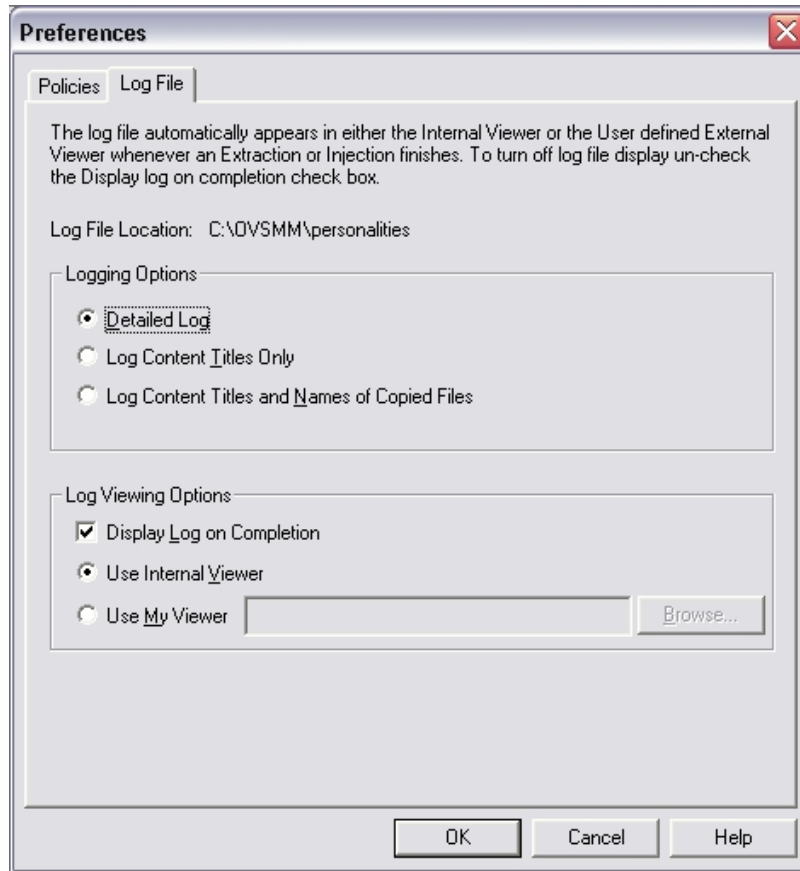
Preferences

Policies | Log File

The log file automatically appears in either the Internal Viewer or the User defined External Viewer whenever an Extraction or Injection finishes. To turn off log file display un-check the Display log on completion check box.

Log File Location: C:\OVSMM\personalities

Logging Options

Detailed Log

Log Content Titles Only

Log Content Titles and Names of Copied Files

Log Viewing Options

Display Log on Completion

Use Internal Viewer

Use My Viewer

Browse...

OK | Cancel | Help